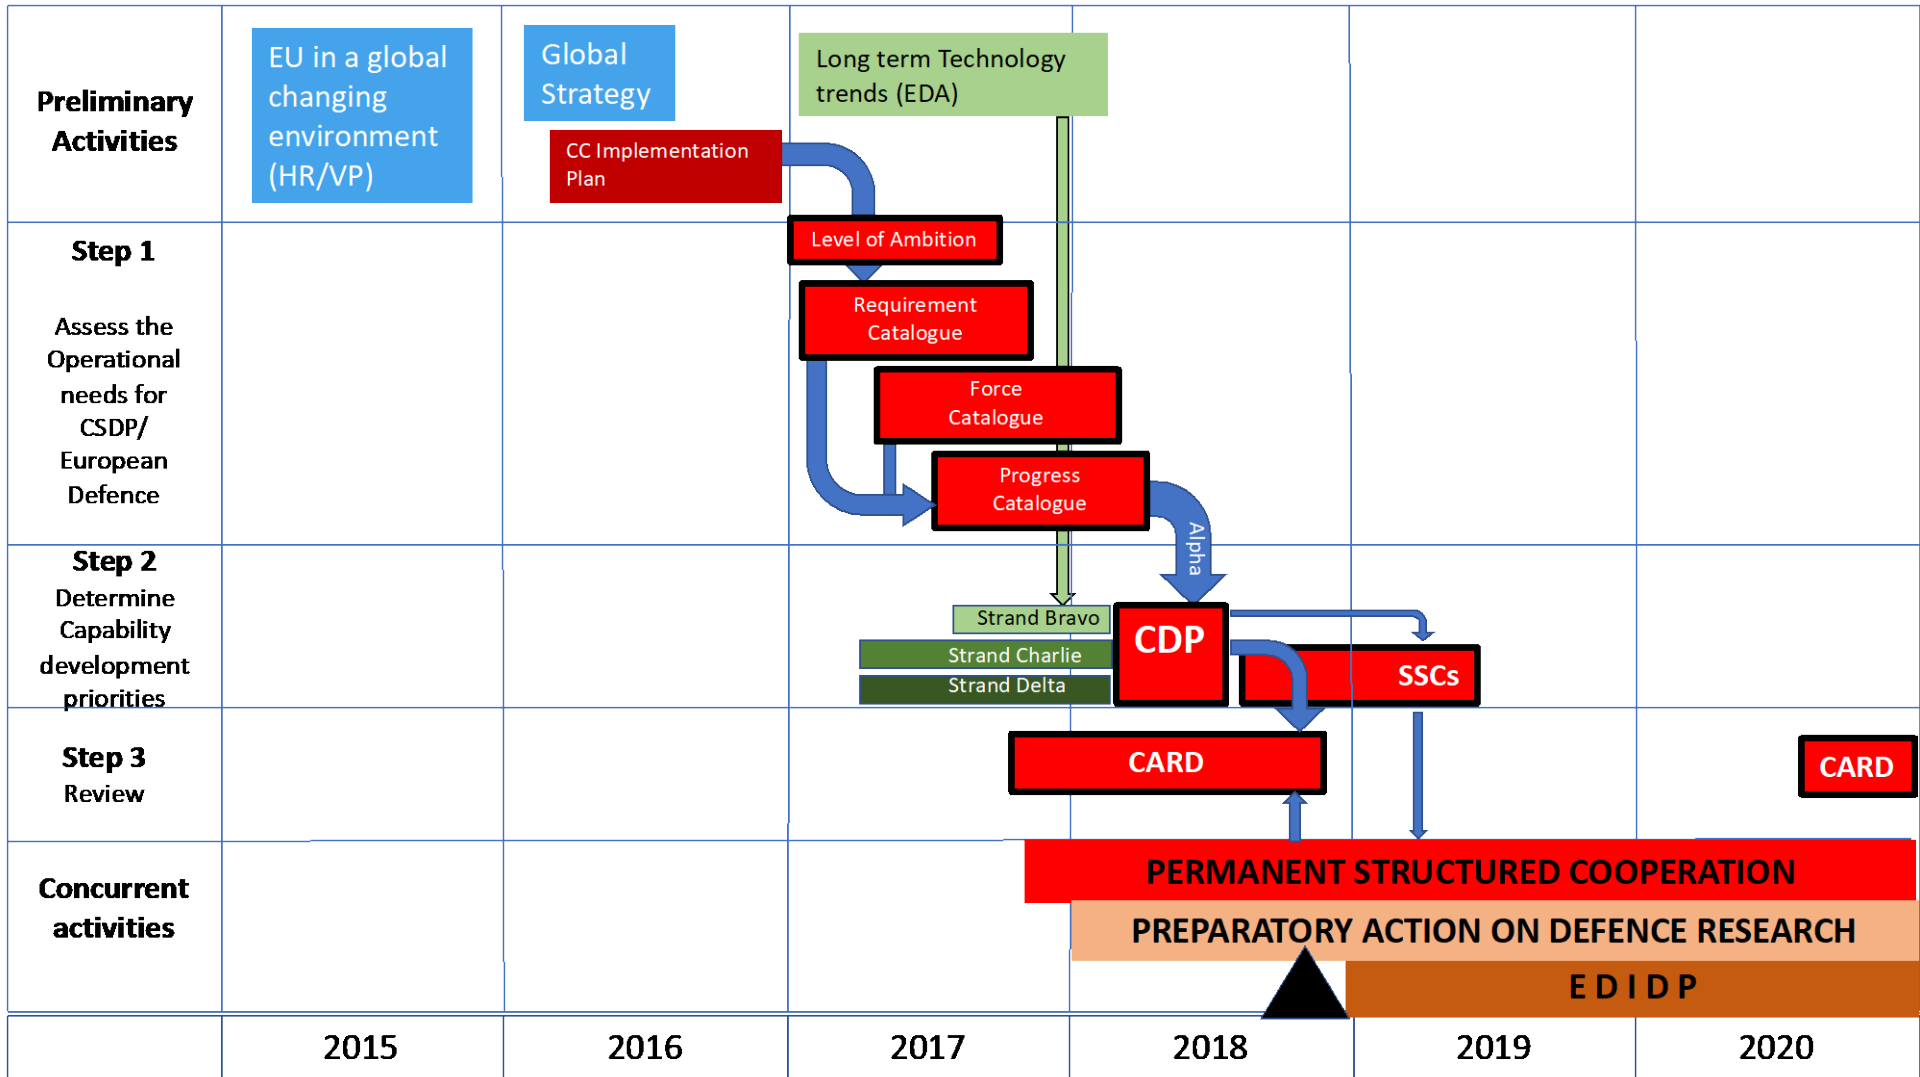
Preliminary Activities

EU in a global changing environment (HR/VP)

Global Strategy

CC Implementation Plan

Long term Technology trends (EDA)

Step 1

Assess the Operational needs for CSDP/ European Defence

Level of Ambition

Requirement Catalogue

Force Catalogue

Progress Catalogue

Alpha

Step 2
Determine Capability development priorities

Strand Bravo

Strand Charlie

Strand Delta

CDP

SSCs

Step 3
Review

CARD

CARD

Concurrent activities

PERMANENT STRUCTURED COOPERATION

PREPARATORY ACTION ON DEFENCE RESEARCH

E D I D P

| | 2015 | 2016 | 2017 | 2018 | 2019 | 2020 |